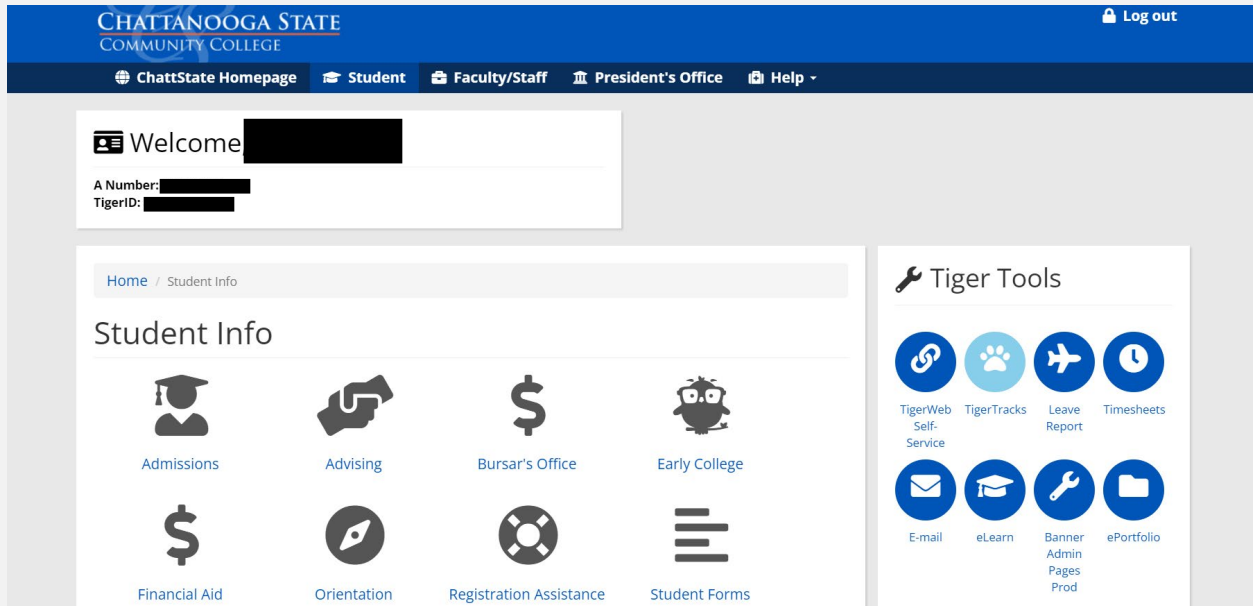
Chattanooga State Community College

Log out

ChattState Homepage Student Faculty/Staff President's Office Help

Welcome

A Number:
TigerID:

Home / Student Info

Student Info

Admissions

Advising

Bursar's Office

Early College

Financial Aid

Orientation

Registration Assistance

Student Forms

Tiger Tools

TigerWeb Self-Service

TigerTracks

Leave Report

Timesheets

E-mail

eLearn

Banner Admin Pages Prod

ePortfolio